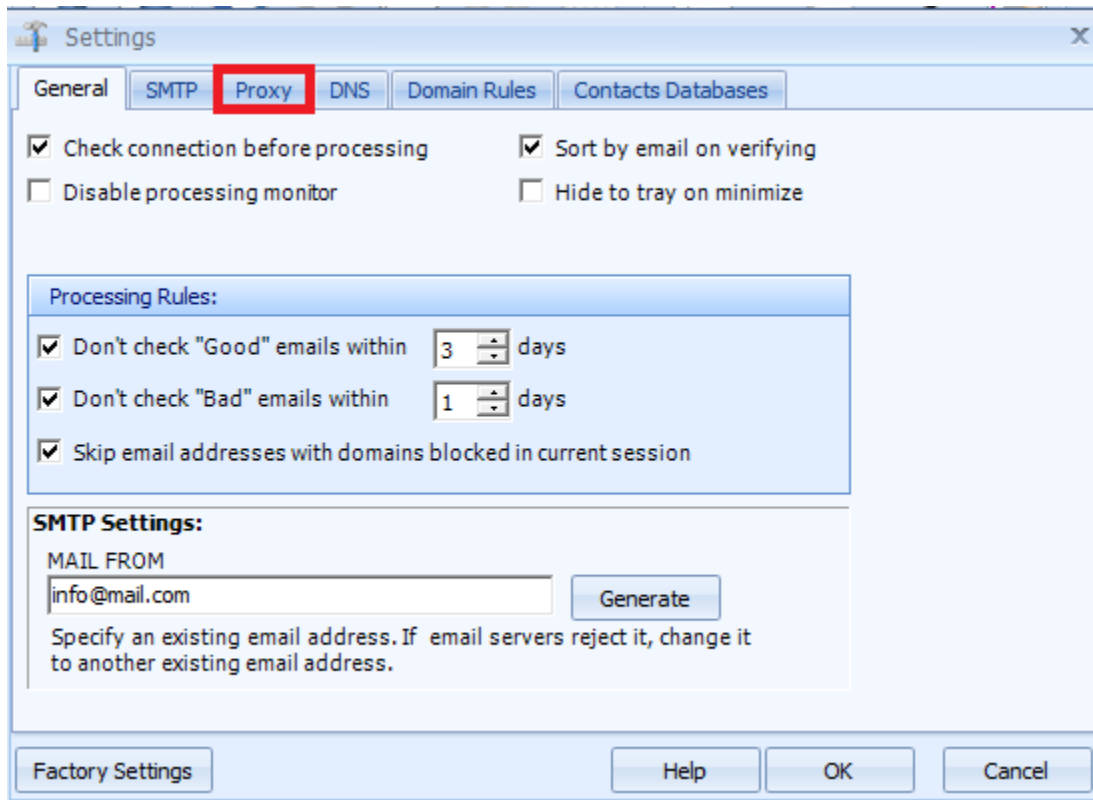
Settings

X

General SMTP Proxy DNS Domain Rules Contacts Databases

☑ Check connection before processing
☐ Disable processing monitor

☑ Sort by email on verifying
☐ Hide to tray on minimize

Processing Rules:

☑ Don't check "Good" emails within 3 days

☑ Don't check "Bad" emails within 1 days

☑ Skip email addresses with domains blocked in current session

SMTP Settings:

MAIL FROM

info@mail.com

Generate

Specify an existing email address. If email servers reject it, change it to another existing email address.

Factory Settings

Help

OK

Cancel